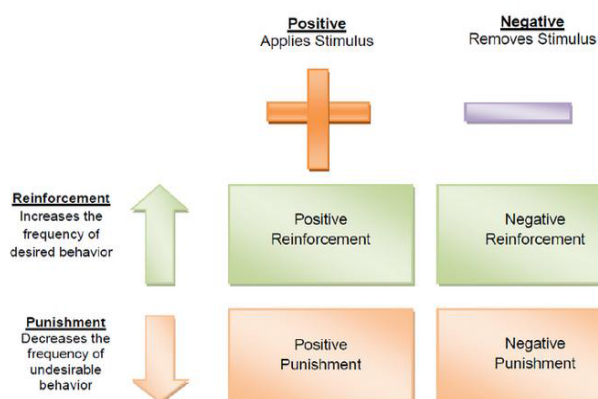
Positive
Applies Stimulus

Negative
Removes Stimulus

Reinforcement
Increases the frequency of desired behavior

Positive Reinforcement

Negative Reinforcement

Punishment
Decreases the frequency of undesirable behavior

Positive Punishment

Negative Punishment